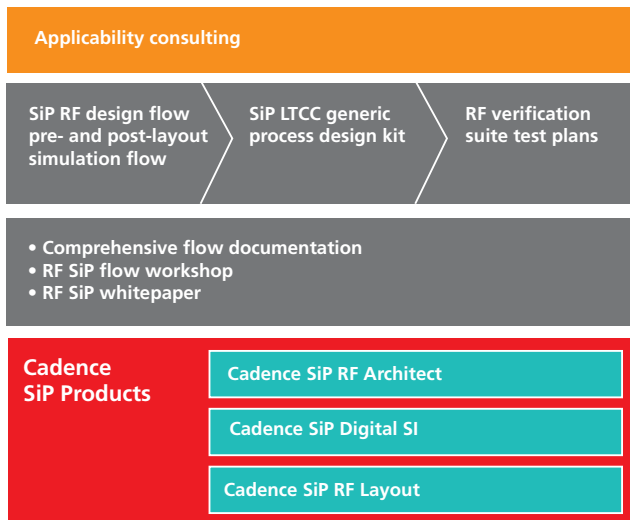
Applicability consulting

SiP RF design flow pre- and post-layout simulation flow

SiP LTCC generic process design kit

RF verification suite test plans

• Comprehensive flow documentation
• RF SiP flow workshop
• RF SiP whitepaper

Cadence SiP Products

Cadence SiP RF Architect

Cadence SiP Digital SI

Cadence SiP RF Layout